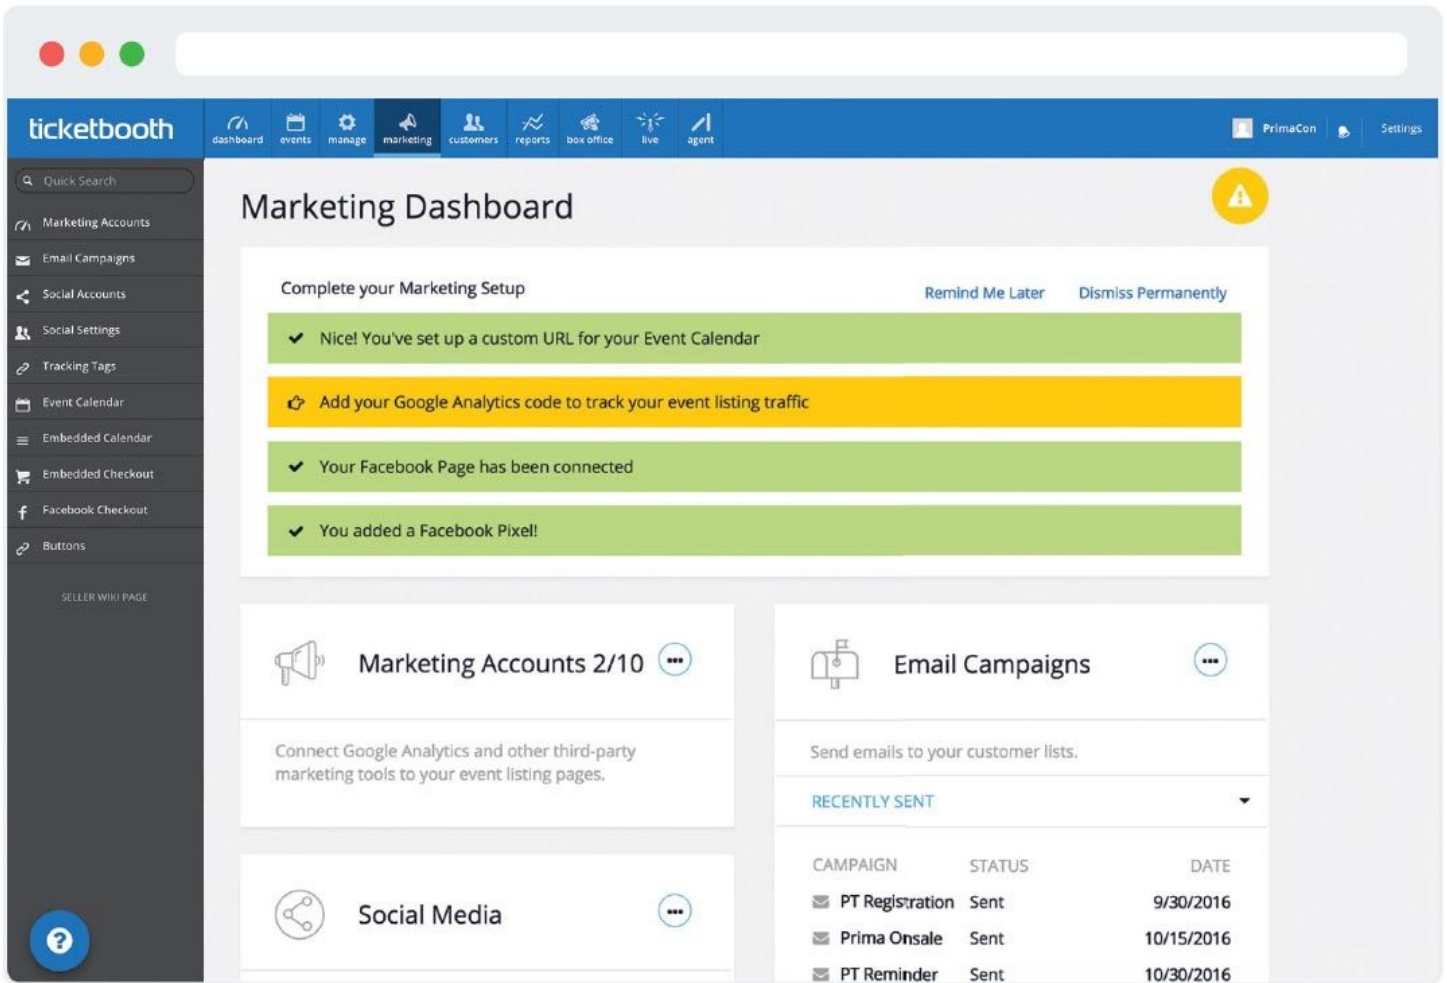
ticketbooth

dashboard events manage marketing customers reports box office live agent

PrimaCon Settings

Quick Search

Marketing Accounts
Email Campaigns
Social Accounts
Social Settings
Tracking Tags
Event Calendar
Embedded Calendar
Embedded Checkout
Facebook Checkout
Buttons

SELLER WIKI PAGE

Marketing Dashboard

Complete your Marketing Setup

Remind Me Later Dismiss Permanently

Nice! You've set up a custom URL for your Event Calendar

Add your Google Analytics code to track your event listing traffic

Your Facebook Page has been connected

You added a Facebook Pixel!

Marketing Accounts 2/10

Connect Google Analytics and other third-party marketing tools to your event listing pages.

Email Campaigns

Send emails to your customer lists.

RECENTLY SENT

| CAMPAIGN | STATUS | DATE |
|---|---|---|
| PT Registration | Sent | 9/30/2016 |
| Prima Onsale | Sent | 10/15/2016 |
| PT Reminder | Sent | 10/30/2016 |

Social Media